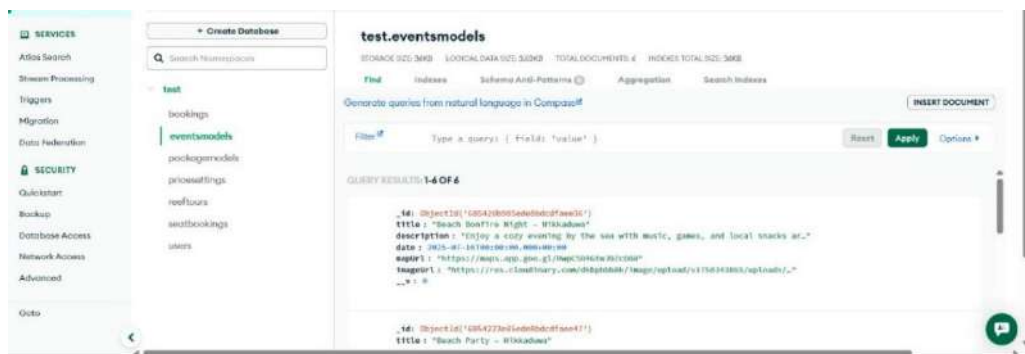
SERVICES
Atlas Search
Stream Processing
Triggers
Migration
Data Federation

SECURITY
Quickstart
Backup
Database Access
Network Access
Advanced

Goto

+ Create Database
Search Namespaces

test
bookings
eventsmodels
packagemodels
pricesettings
reeftours
seatbookings
users

test.eventsmodels
STORAGE SIZE: 36KB LOGICAL DATA SIZE: 3.03KB TOTAL DOCUMENTS: 6 INDEXES TOTAL SIZE: 36KB

Find Indexes Schema Anti-Patterns Aggregation Search Indexes

Generate queries from natural language in Compass
INSERT DOCUMENT

Filter Type a query: { field: 'value' }
Reset Apply Options ▸

QUERY RESULTS: 1-6 OF 6

_id: ObjectId('6854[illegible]')
title : "Beach Bonfire Night - Hikkaduwa"
description : "Enjoy a cozy evening by the sea with music, games, and local snacks ar…"
date : 2025-07-16T00:00:00.000+00:00
mapUrl : "https://maps.app.goo.gl/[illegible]"
imageUrl : "https://res.cloudinary.com/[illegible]/image/upload/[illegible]/uploads/…"
__v : 0

_id: ObjectId('6854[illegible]')
title : "Beach Party - Hikkaduwa"